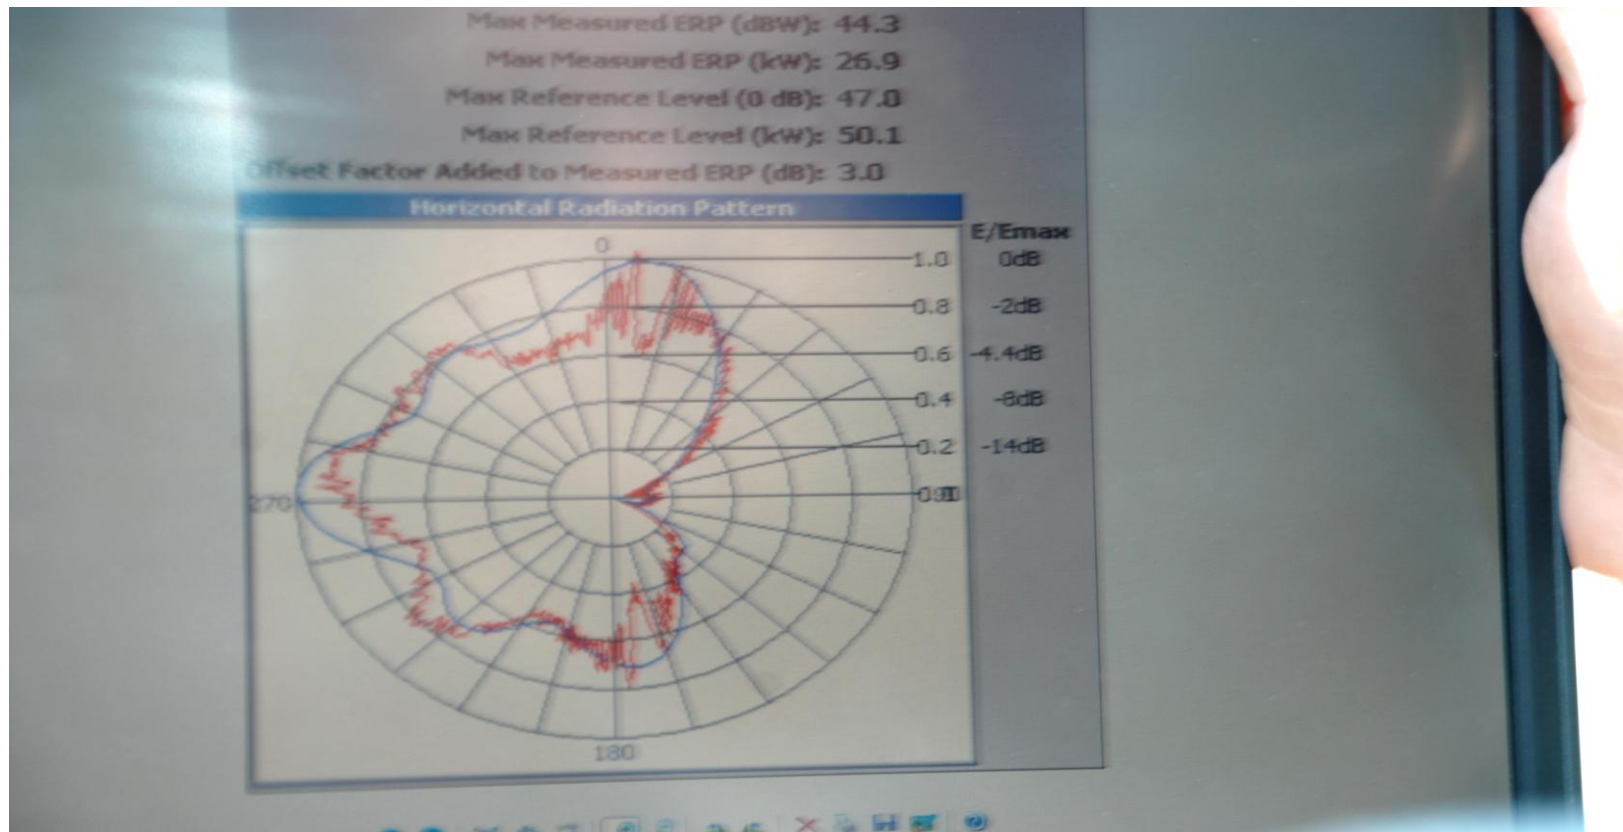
Max Measured ERP (dBW): 44.3
Max Measured ERP (kW): 26.9
Max Reference Level (0 dB): 47.0
Max Reference Level (kW): 50.1
Offset Factor Added to Measured ERP (dB): 3.0

Horizontal Radiation Pattern

0

E/Emax

1.0 0dB
0.8 -2dB
0.6 -4.4dB
0.4 -8dB
0.2 -14dB
0.00

270

180